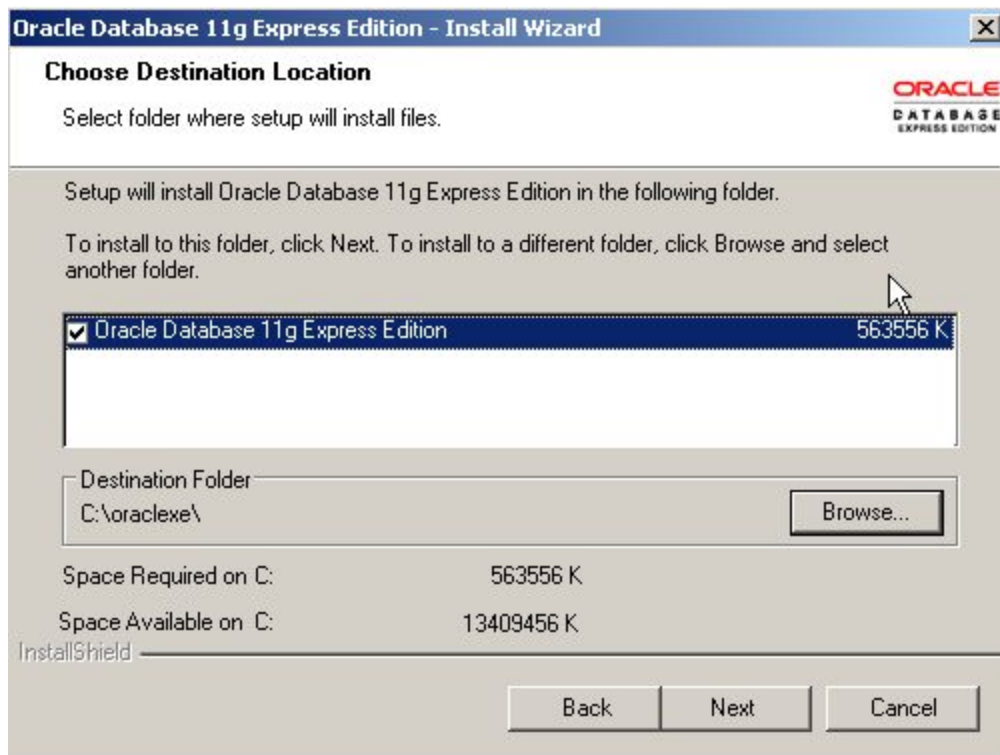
Oracle Database 11g Express Edition - Install Wizard

Choose Destination Location

Select folder where setup will install files.

ORACLE
DATABASE
EXPRESS EDITION

Setup will install Oracle Database 11g Express Edition in the following folder.

To install to this folder, click Next. To install to a different folder, click Browse and select another folder.

Oracle Database 11g Express Edition 563556 K

Destination Folder
C:\oraclexe\

Browse...

Space Required on C: 563556 K

Space Available on C: 13409456 K

InstallShield

Back Next Cancel